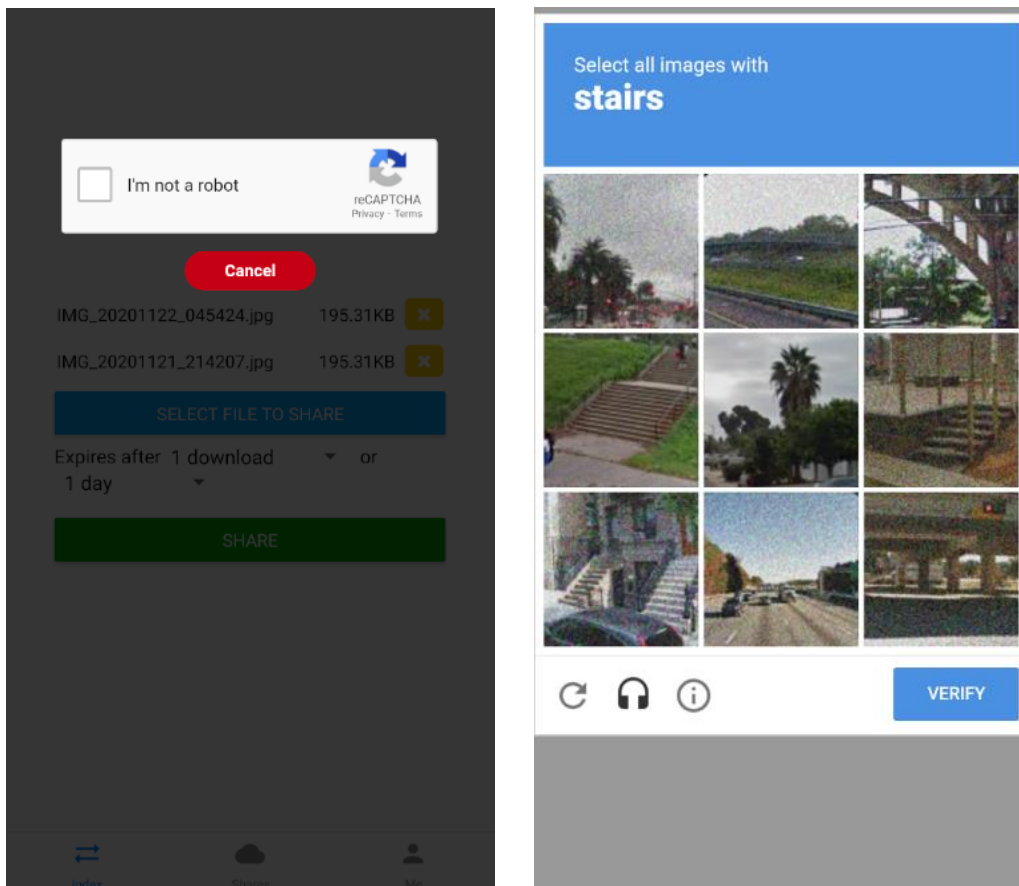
I'm not a robot

reCAPTCHA
Privacy - Terms

Cancel

IMG_20201122_045424.jpg 195.31KB

IMG_20201121_214207.jpg 195.31KB

SELECT FILE TO SHARE

Expires after 1 download or 1 day

SHARE

Index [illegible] Me

Select all images with
stairs

VERIFY